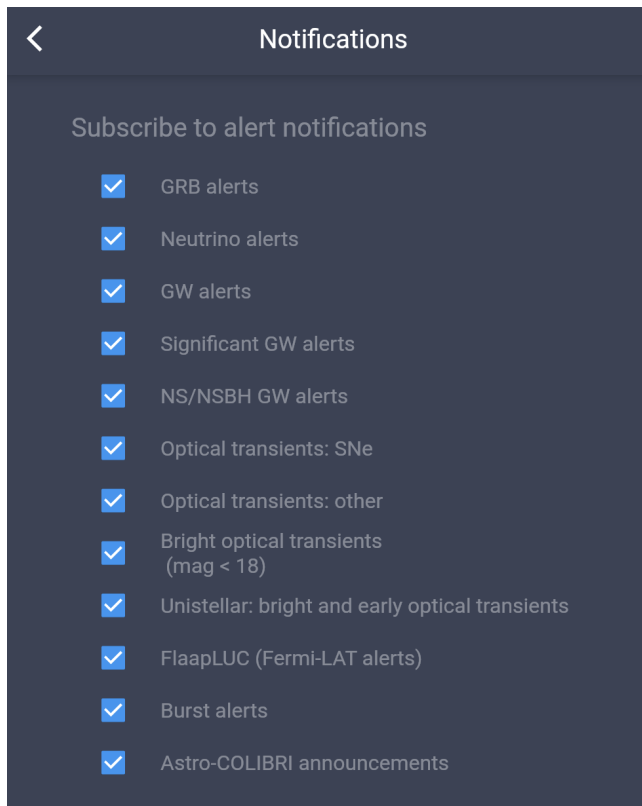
Notifications

Subscribe to alert notifications

GRB alerts

Neutrino alerts

GW alerts

Significant GW alerts

NS/NSBH GW alerts

Optical transients: SNe

Optical transients: other

Bright optical transients (mag < 18)

Unistellar: bright and early optical transients

FlaapLUC (Fermi-LAT alerts)

Burst alerts

Astro-COLIBRI announcements